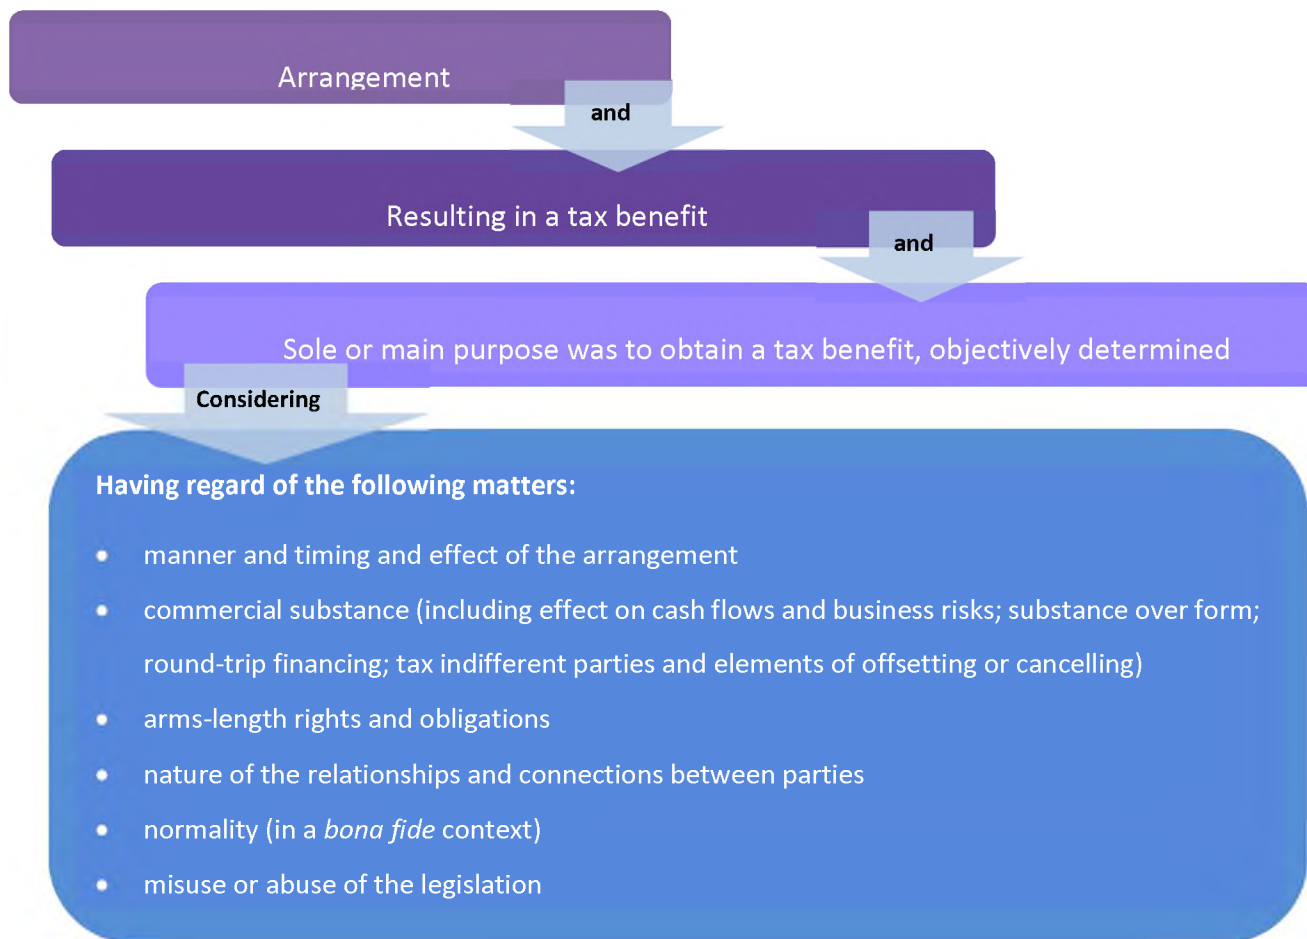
Arrangement

and

Resulting in a tax benefit

and

Sole or main purpose was to obtain a tax benefit, objectively determined

Considering

Having regard of the following matters:

- manner and timing and effect of the arrangement
- commercial substance (including effect on cash flows and business risks; substance over form; round-trip financing; tax indifferent parties and elements of offsetting or cancelling)
- arms-length rights and obligations
- nature of the relationships and connections between parties
- normality (in a *bona fide* context)
- misuse or abuse of the legislation